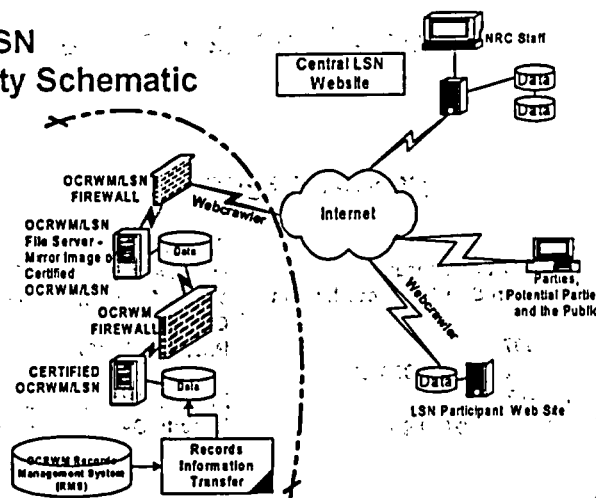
SN
ty Schematic

Central LSN Website

NRC Staff

Data

Data

OCRWM/LSN FIREWALL

Webcrawler

Internet

OCRWM/LSN File Server - Mirror Image of Certified OCRWM/LSN

Data

OCRWM FIREWALL

Parties, Potential Partie and the Public

Webcrawler

CERTIFIED OCRWM/LSN

Data

Data

LSN Participant Web Site

OCRWM Records Management System (RMS)

Records Information Transfer